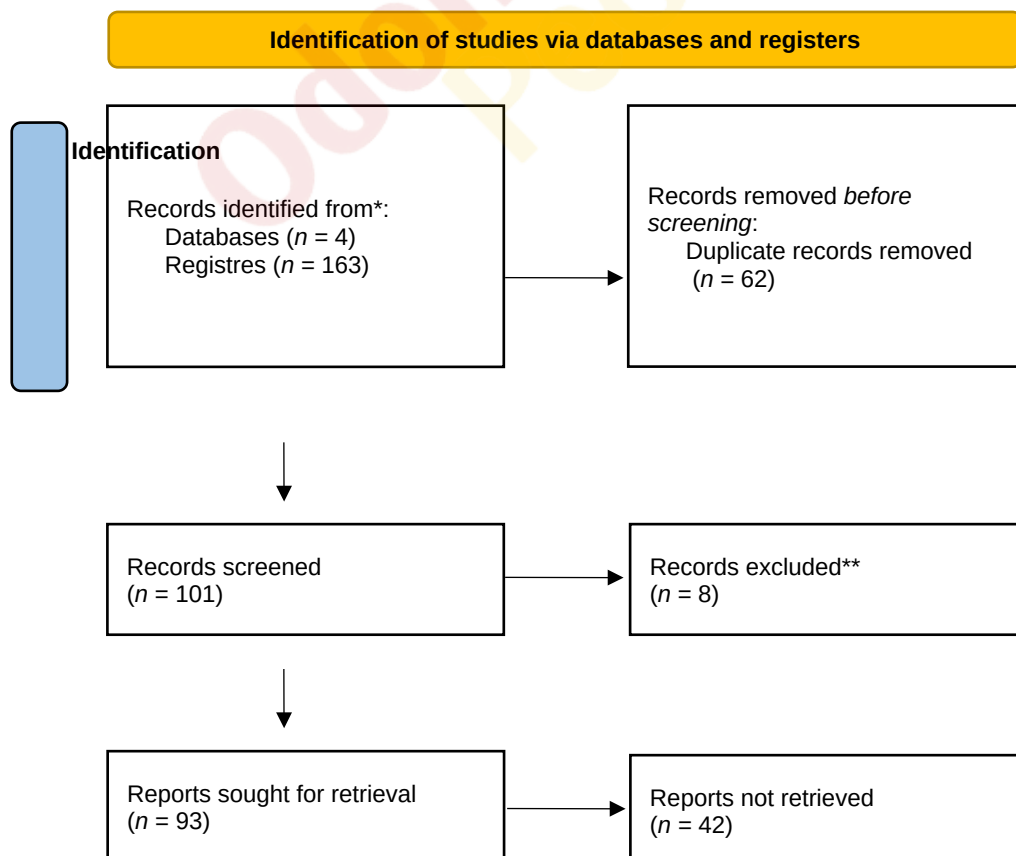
Identification of studies via databases and registers

Identification

Records identified from*:
Databases ($n$ = 4)
Registres ($n$ = 163)

Records removed *before screening*:
Duplicate records removed ($n$ = 62)

Records screened
($n$ = 101)

Records excluded**
($n$ = 8)

Reports sought for retrieval
($n$ = 93)

Reports not retrieved
($n$ = 42)